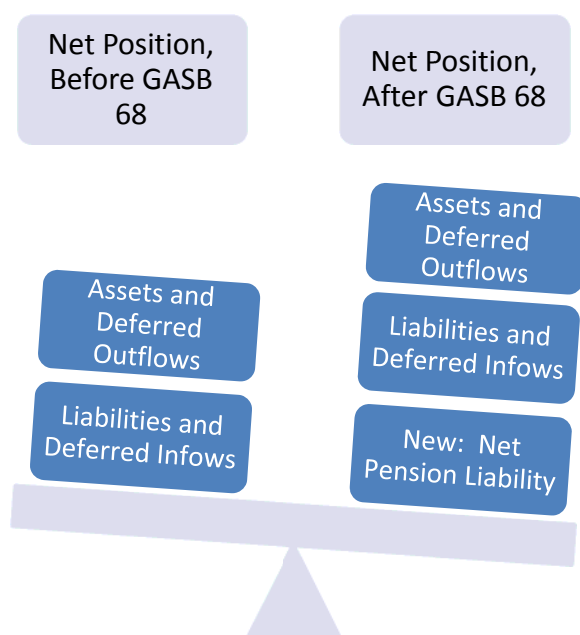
Net Position, Before GASB 68

Net Position, After GASB 68

Assets and Deferred Outflows

Liabilities and Deferred Infows

Assets and Deferred Outflows

Liabilities and Deferred Infows

New: Net Pension Liability